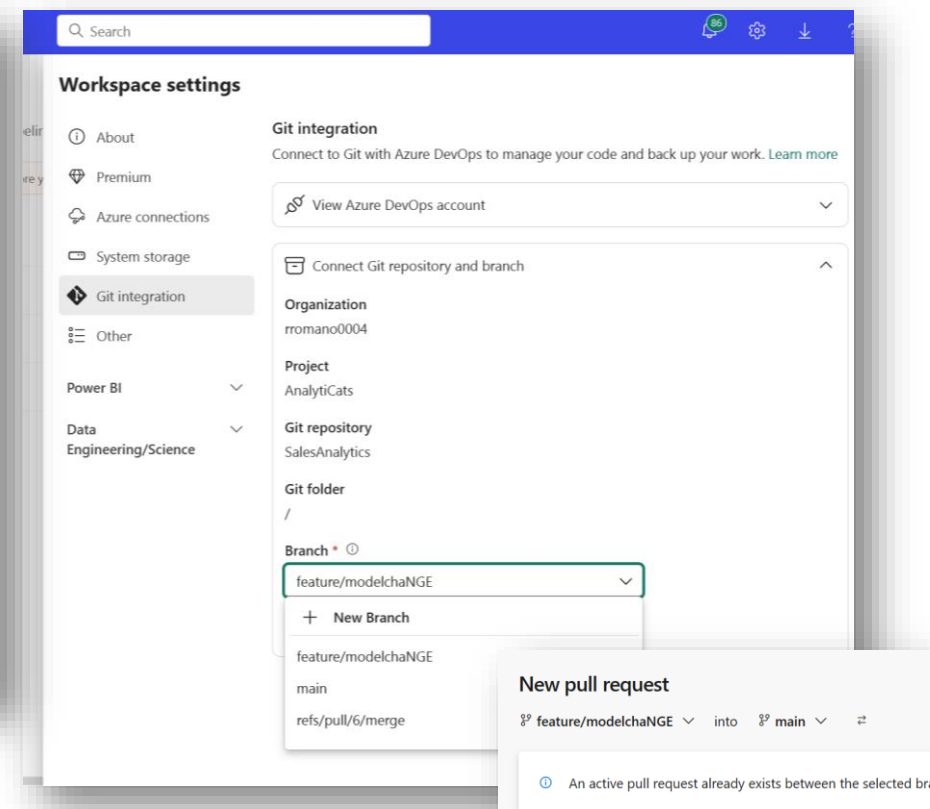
Search

86

Workspace settings

About

Premium

Azure connections

System storage

Git integration

Other

Power BI

Data Engineering/Science

Git integration

Connect to Git with Azure DevOps to manage your code and back up your work. Learn more

View Azure DevOps account

Connect Git repository and branch

Organization
rromano0004

Project
AnalytiCats

Git repository
SalesAnalytics

Git folder
/

Branch *

feature/modelchaNGE

+ New Branch

feature/modelchaNGE

main

refs/pull/6/merge

New pull request

feature/modelchaNGE into main

An active pull request already exists between the selected br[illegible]